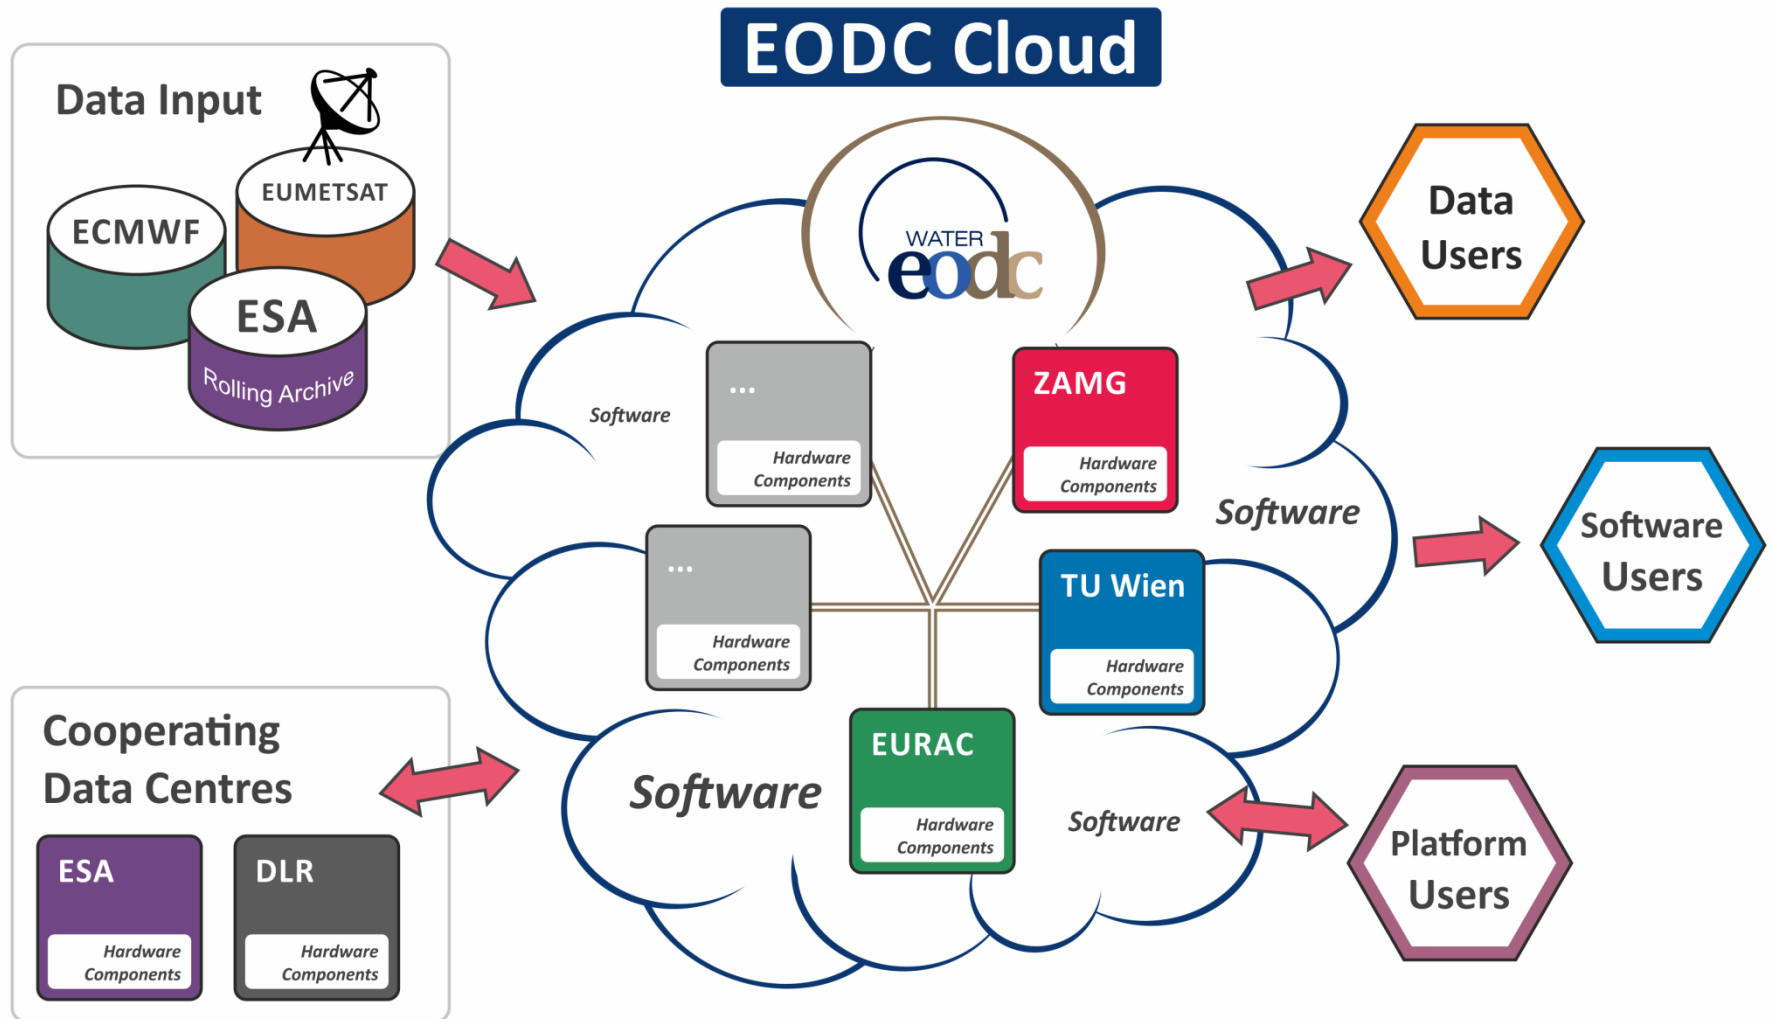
EODC Cloud

Data Input

EUMETSAT

ECMWF

ESA

Rolling Archive

WATER
eodc

Software

...
Hardware Components

ZAMG
Hardware Components

Software

...
Hardware Components

TU Wien
Hardware Components

EURAC
Hardware Components

Software

Software

Data Users

Software Users

Platform Users

Cooperating Data Centres

ESA
Hardware Components

DLR
Hardware Components